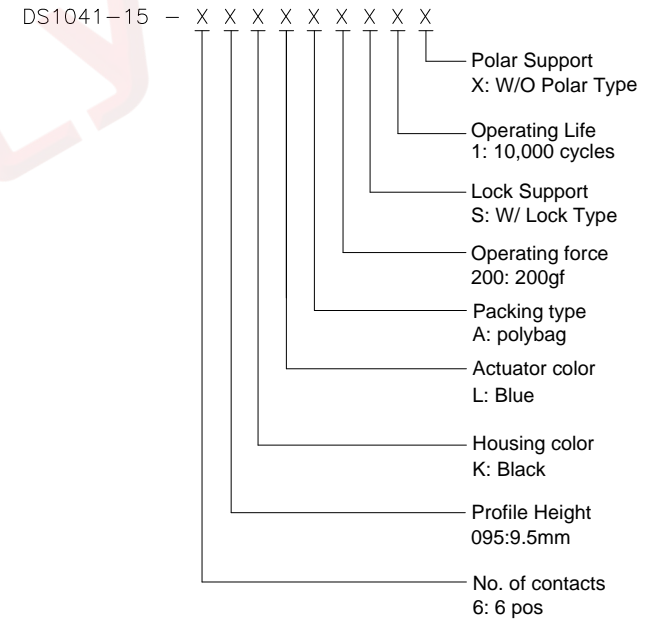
DS1041−15 − X X X X X X X X X X

Polar Support
X: W/O Polar Type

Operating Life
1: 10,000 cycles

Lock Support
S: W/ Lock Type

Operating force
200: 200gf

Packing type
A: polybag

Actuator color
L: Blue

Housing color
K: Black

Profile Height
095:9.5mm

No. of contacts
6: 6 pos